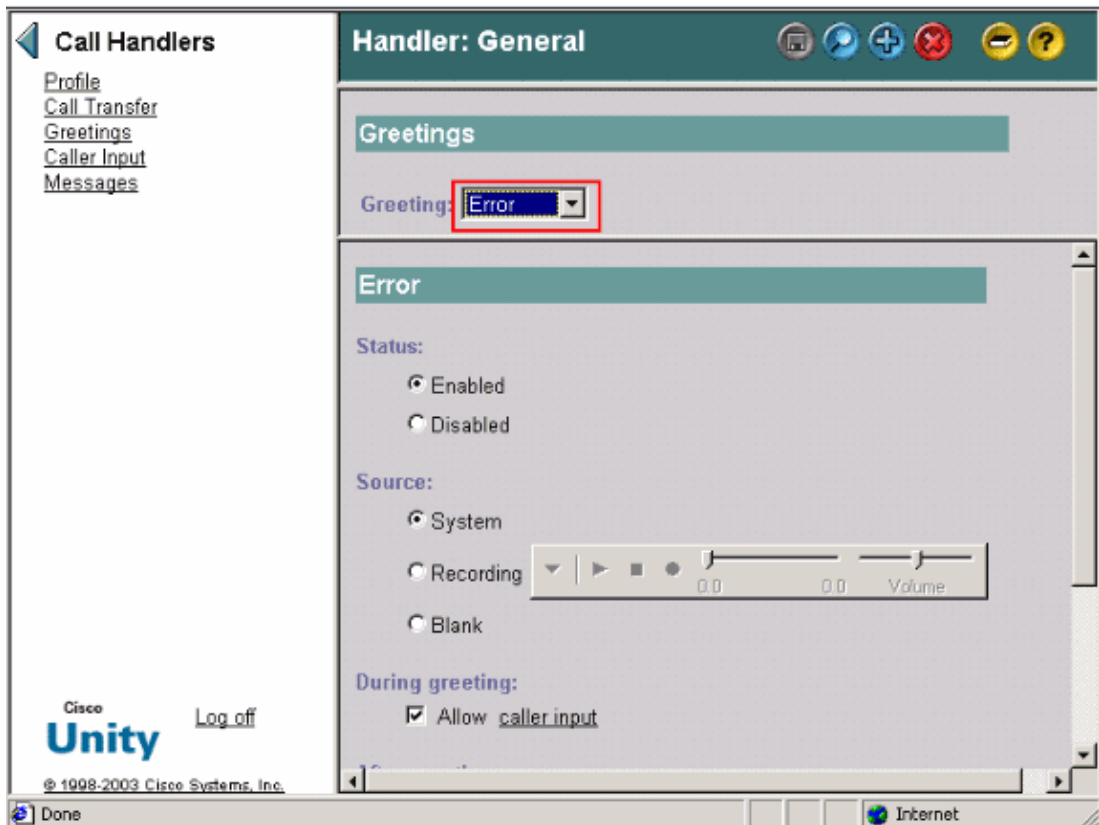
Call Handlers

Profile
Call Transfer
Greetings
Caller Input
Messages

Handler: General

Greetings

Greeting: Error

Error

Status:

Enabled

Disabled

Source:

System

Recording 0.0 0.0 Volume

Blank

During greeting:

Allow caller input

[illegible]

Cisco
Unity

Log off

© 1998-2003 Cisco Systems, Inc.

Done

Internet